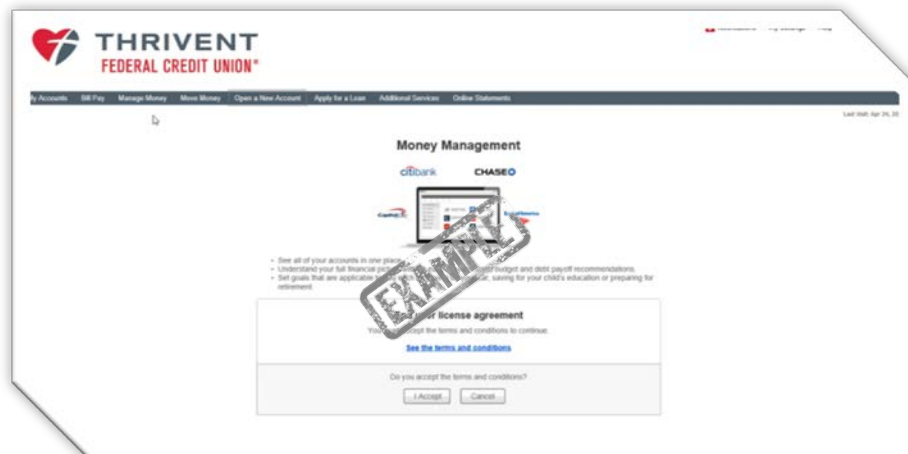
THRIVENT
FEDERAL CREDIT UNION®

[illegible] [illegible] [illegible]

y Accounts | Bill Pay | Manage Money | Move Money | Open a New Account | Apply for a Loan | Additional Services | Online Statements

Last Visit: Apr 24, 20

Money Management

citibank CHASE

Capital One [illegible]

EXAMPLE

- See all of your accounts in one place
- Understand your full financial pic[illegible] budget and debt payoff recommendations.
- Set goals that are applicable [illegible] saving for your child's education or preparing for retirement.

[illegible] license agreement

You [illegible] accept the terms and conditions to continue.

See the terms and conditions

Do you accept the terms and conditions?

I Accept | Cancel